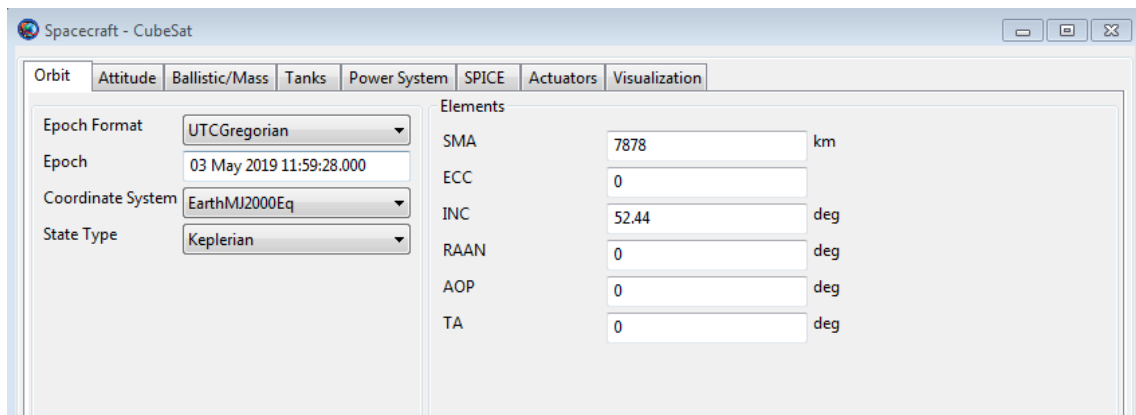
Spacecraft - CubeSat

Orbit | Attitude | Ballistic/Mass | Tanks | Power System | SPICE | Actuators | Visualization

Epoch Format UTCGregorian
Epoch 03 May 2019 11:59:28.000
Coordinate System EarthMJ2000Eq
State Type Keplerian

Elements
SMA 7878 km
ECC 0
INC 52.44 deg
RAAN 0 deg
AOP 0 deg
TA 0 deg